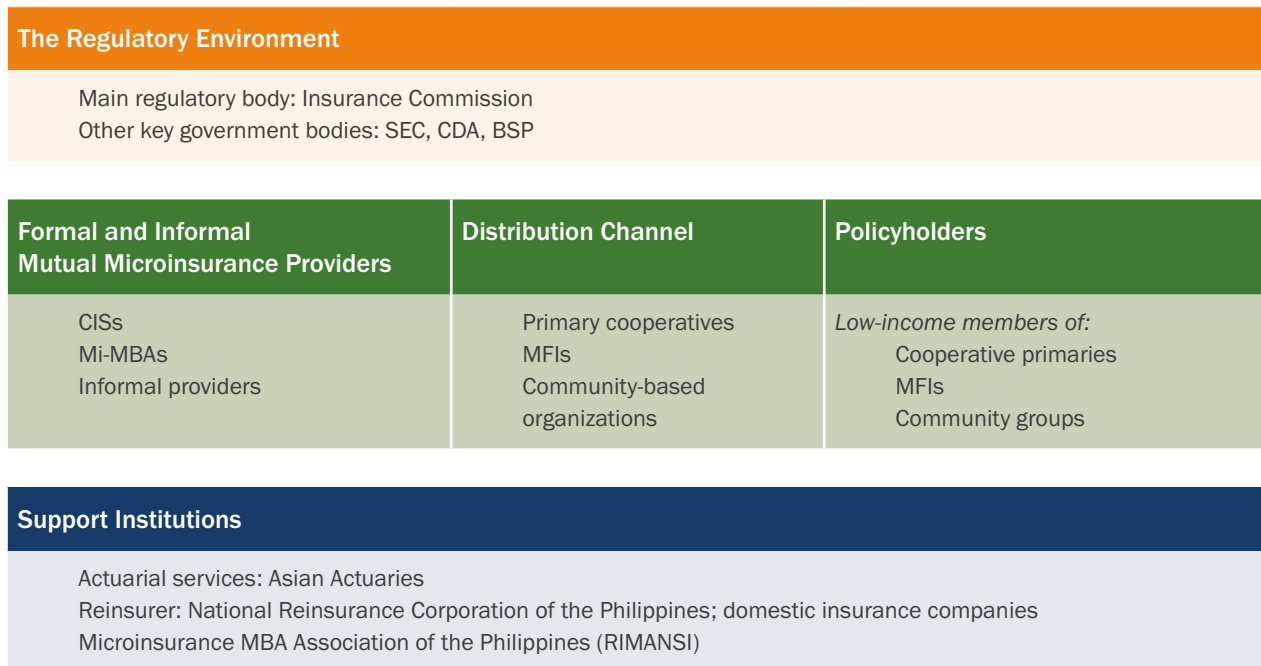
The Regulatory Environment

Main regulatory body: Insurance Commission
Other key government bodies: SEC, CDA, BSP

| Formal and Informal Mutual Microinsurance Providers | Distribution Channel | Policyholders |
|---|---|---|
| CISs<br>Mi-MBAs<br>Informal providers | Primary cooperatives<br>MFIs<br>Community-based organizations | *Low-income members of:*<br>Cooperative primaries<br>MFIs<br>Community groups |

Support Institutions

Actuarial services: Asian Actuaries
Reinsurer: National Reinsurance Corporation of the Philippines; domestic insurance companies
Microinsurance MBA Association of the Philippines (RIMANSI)